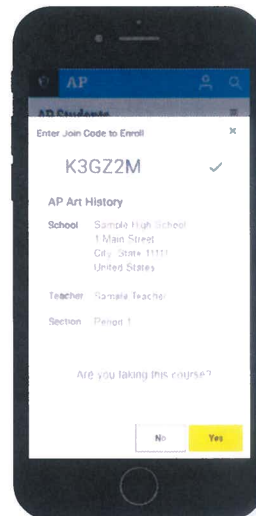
AP

AP Students

Enter Join Code to Enroll ×

K3GZ2M ✓

AP Art History

School Sample High School
1 Main Street
City, State 11111
United States

Teacher Sample Teacher

Section Period 1

Are you taking this course?

No Yes